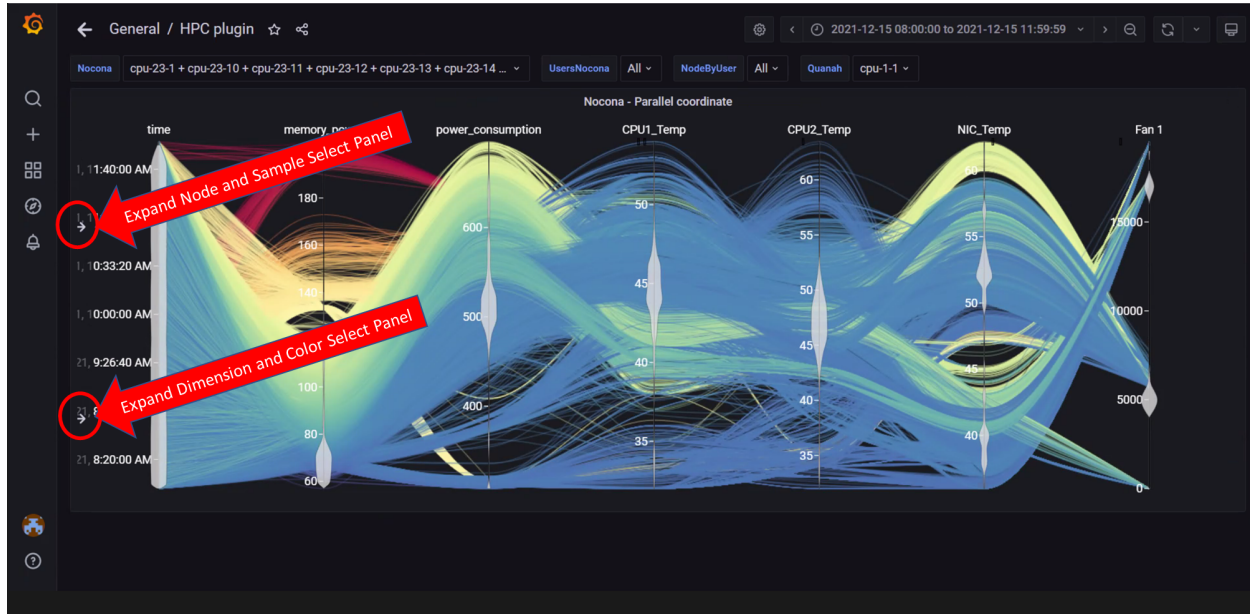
General / HPC plugin

2021-12-15 08:00:00 to 2021-12-15 11:59:59

Nocona cpu-23-1 + cpu-23-10 + cpu-23-11 + cpu-23-12 + cpu-23-13 + cpu-23-14 ... UsersNocona All NodeByUser All Quanah cpu-1-1

Nocona - Parallel coordinate

time memory_n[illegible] power_consumption CPU1_Temp CPU2_Temp NIC_Temp Fan 1

Expand Node and Sample Select Panel

Expand Dimension and Color Select Panel

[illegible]1:40:00 AM
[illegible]0:33:20 AM
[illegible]0:00:00 AM
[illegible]9:26:40 AM
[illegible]8:20:00 AM

180
160
140
100
80
60

600
500
400

50
45
40
35

60
55
50
45
40
35

60
55
50
45
40

15000
10000
5000
0